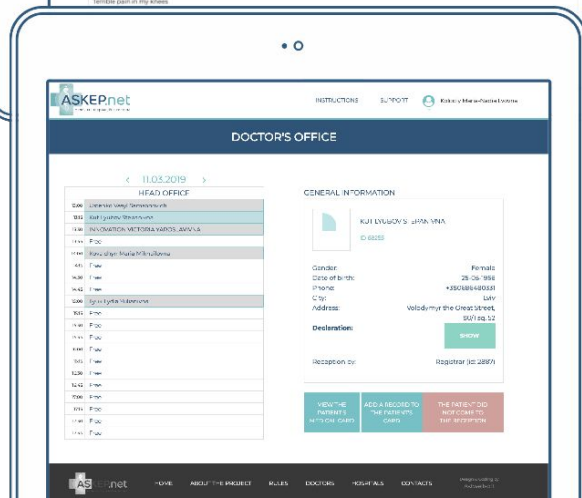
terrible pain in my knees

ASKEP.net

INSTRUCTIONS SUPPORT Kotsiuy Maria-Nastia Evstina

DOCTOR'S OFFICE

‹ 11.03.2019 ›

HEAD OFFICE

| | |
|---|---|
| 12:00 | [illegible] |
| 10:15 | Kotlyubov Stepanivna |
| 10:30 | INNOVATION VICTORIA YAROS LAVIVNA |
| 10:45 | Free |
| 11:00 | Kovalchuk Maria Mikhailivna |
| 11:15 | Free |
| 11:30 | Free |
| 11:45 | Free |
| 12:00 | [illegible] |
| 12:15 | Free |
| 12:30 | Free |
| 12:45 | Free |
| 13:00 | Free |
| 13:15 | Free |
| 13:30 | Free |
| 13:45 | Free |
| 14:00 | Free |
| 14:15 | Free |
| 14:30 | Free |
| 14:45 | Free |

GENERAL INFORMATION

KOTLYUBOV STEPANIVNA
ID 68252

Gender: Female
Date of birth: 25-05-1956
Phone: +380684480331
City: Lviv
Address: Volodymyr the Great Street, 50/1 sq. 52

Declaration: SHOW

Reception by: Registrar (id: 2897)

VIEW THE PATIENT'S MEDICAL CARD

ADD A RECORD TO THE PATIENT'S CARD

THE PATIENT DID NOT COME TO THE RECEPTION

ASKEP.net HOME ABOUT THE PROJECT RULES DOCTORS HOSPITALS CONTACTS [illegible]